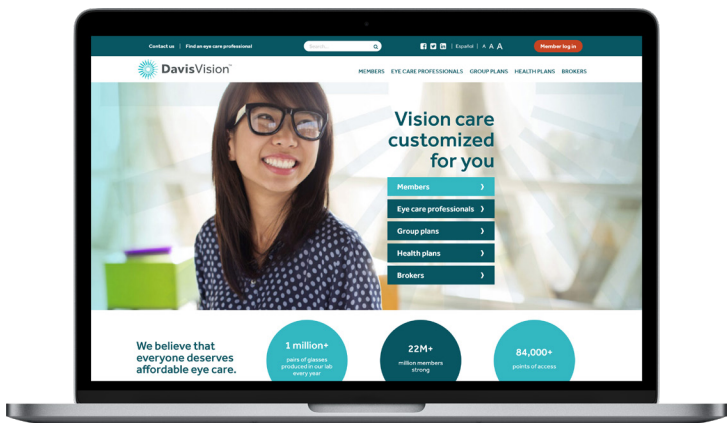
Contact us | Find an eye care professional

Search...

Español | A A A

Member log in

DavisVision™

MEMBERS EYE CARE PROFESSIONALS GROUP PLANS HEALTH PLANS BROKERS

Vision care customized for you

Members ›

Eye care professionals ›

Group plans ›

Health plans ›

Brokers ›

We believe that everyone deserves affordable eye care.

1 million+
pairs of glasses produced in our lab every year

22M+
million members strong

84,000+
points of access